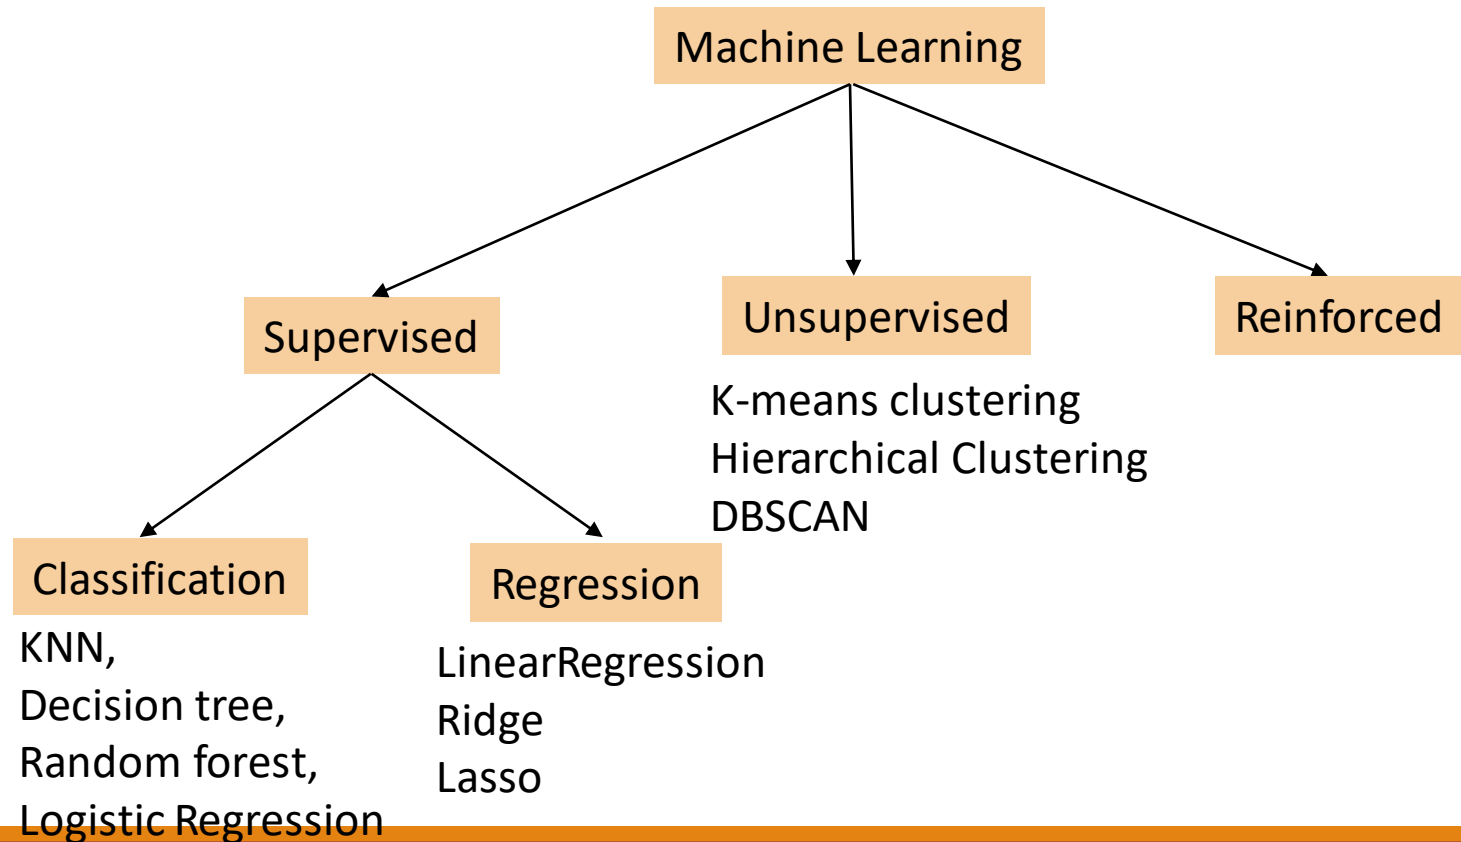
Machine Learning

Supervised

Unsupervised

Reinforced

K-means clustering
Hierarchical Clustering
DBSCAN

Classification

Regression

KNN,
Decision tree,
Random forest,
Logistic Regression

LinearRegression
Ridge
Lasso